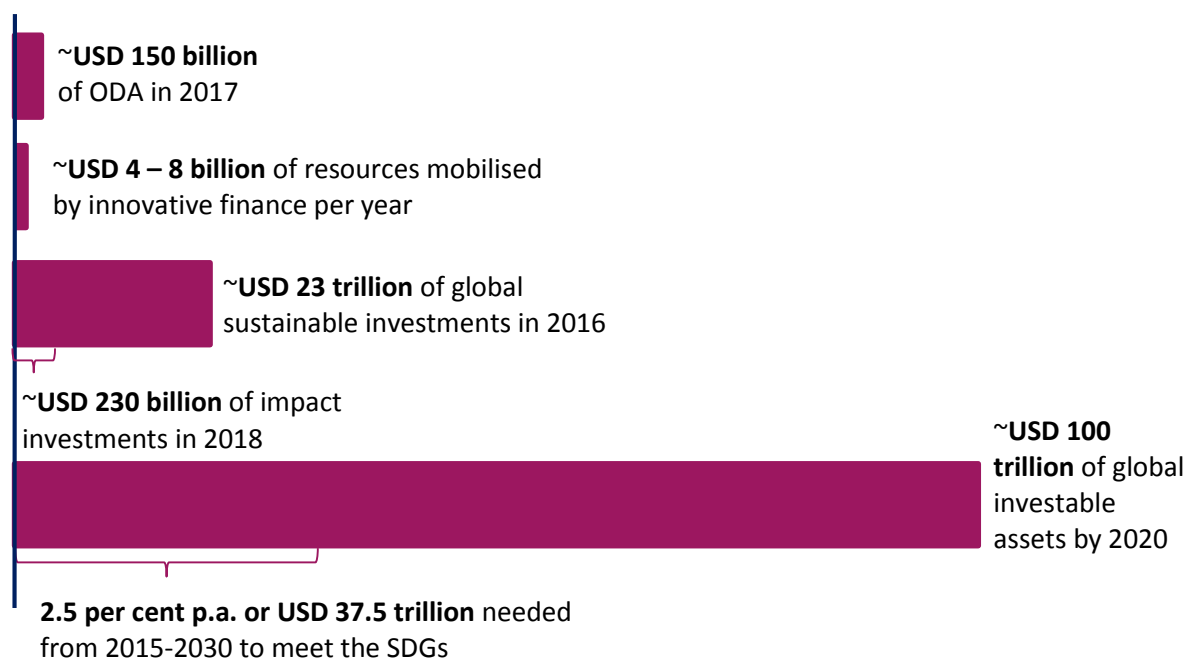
~USD 150 billion of ODA in 2017

~USD 4 – 8 billion of resources mobilised by innovative finance per year

~USD 23 trillion of global sustainable investments in 2016

~USD 230 billion of impact investments in 2018

~USD 100 trillion of global investable assets by 2020

2.5 per cent p.a. or USD 37.5 trillion needed from 2015-2030 to meet the SDGs